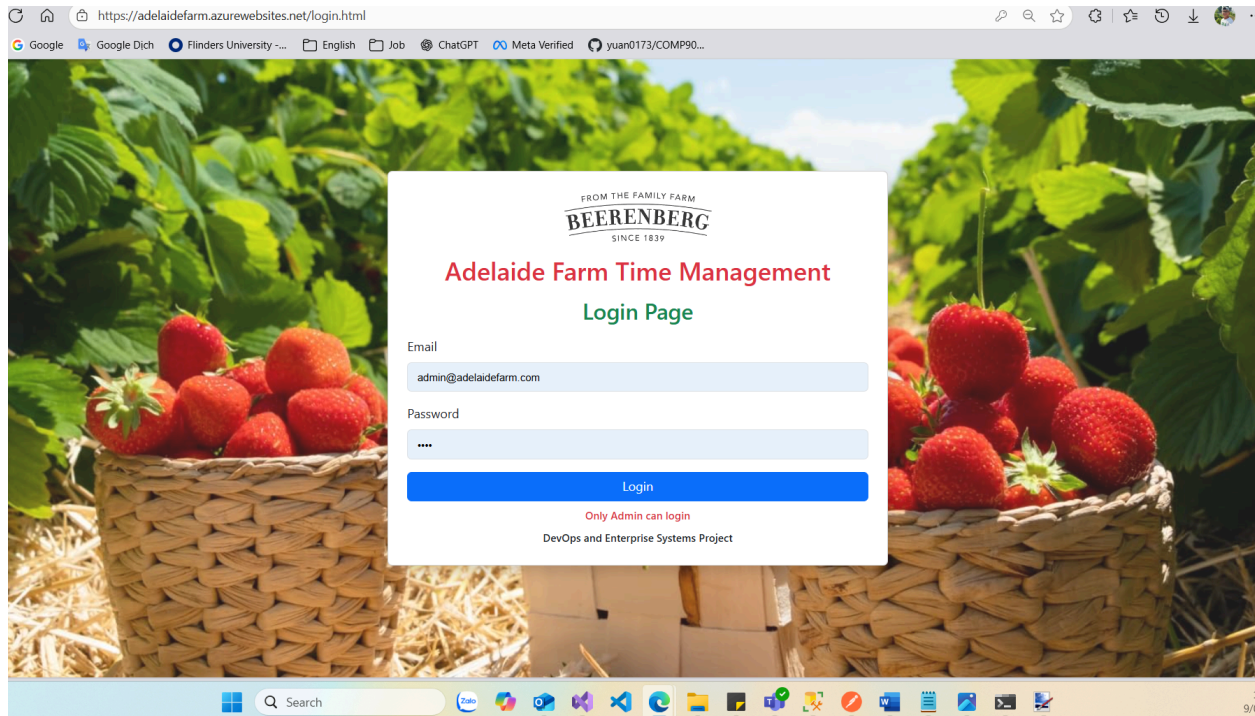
https://adelaidefarm.azurewebsites.net/login.html

Google Google Dich Flinders University -... English Job ChatGPT Meta Verified yuan0173/COMP90...

FROM THE FAMILY FARM
BEERENBERG
SINCE 1839

Adelaide Farm Time Management

Login Page

Email

admin@adelaidefarm.com

Password

••••

Login

Only Admin can login

DevOps and Enterprise Systems Project

Search

Zalo